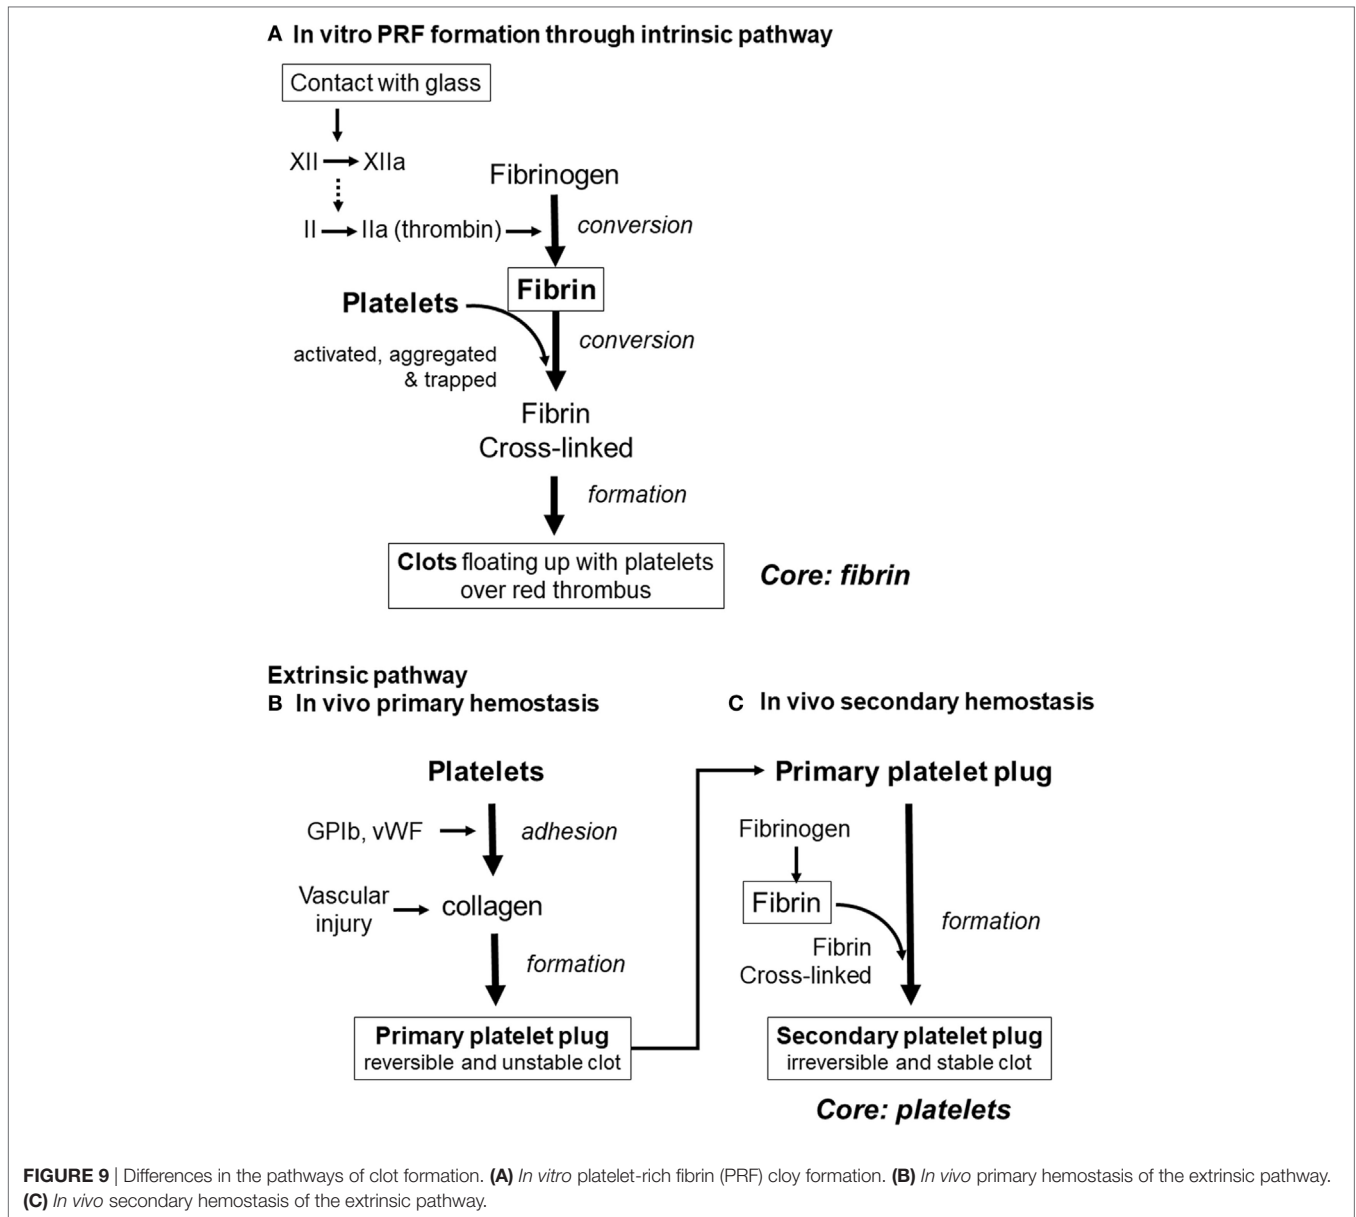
A In vitro PRF formation through intrinsic pathway

Contact with glass

XII → XIIa

II → IIa (thrombin)

Fibrinogen

conversion

Fibrin

Platelets

activated, aggregated & trapped

conversion

Fibrin Cross-linked

formation

Clots floating up with platelets over red thrombus

Core: fibrin

Extrinsic pathway
B In vivo primary hemostasis

C In vivo secondary hemostasis

Platelets

GPIb, vWF

adhesion

Vascular injury

collagen

formation

Primary platelet plug
reversible and unstable clot

Primary platelet plug

Fibrinogen

Fibrin

Fibrin Cross-linked

formation

Secondary platelet plug
irreversible and stable clot

Core: platelets

FIGURE 9 | Differences in the pathways of clot formation. (A) In vitro platelet-rich fibrin (PRF) cloy formation. (B) In vivo primary hemostasis of the extrinsic pathway. (C) In vivo secondary hemostasis of the extrinsic pathway.